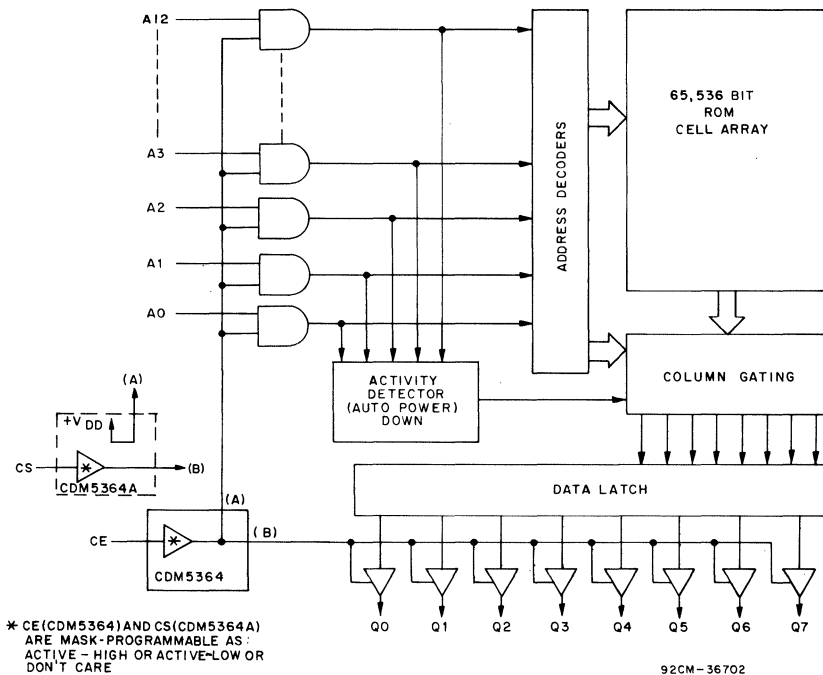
A12

A3

A2

A1

A0

ADDRESS DECODERS

65,536 BIT ROM CELL ARRAY

COLUMN GATING

ACTIVITY DETECTOR (AUTO POWER) DOWN

(A)

+V DD

CS

*

(B)

CDM5364A

DATA LATCH

(A)

CE

*

(B)

CDM5364

Q0 Q1 Q2 Q3 Q4 Q5 Q6 Q7

* CE(CDM5364) AND CS(CDM5364A) ARE MASK-PROGRAMMABLE AS: ACTIVE - HIGH OR ACTIVE-LOW OR DON'T CARE

92CM-36702